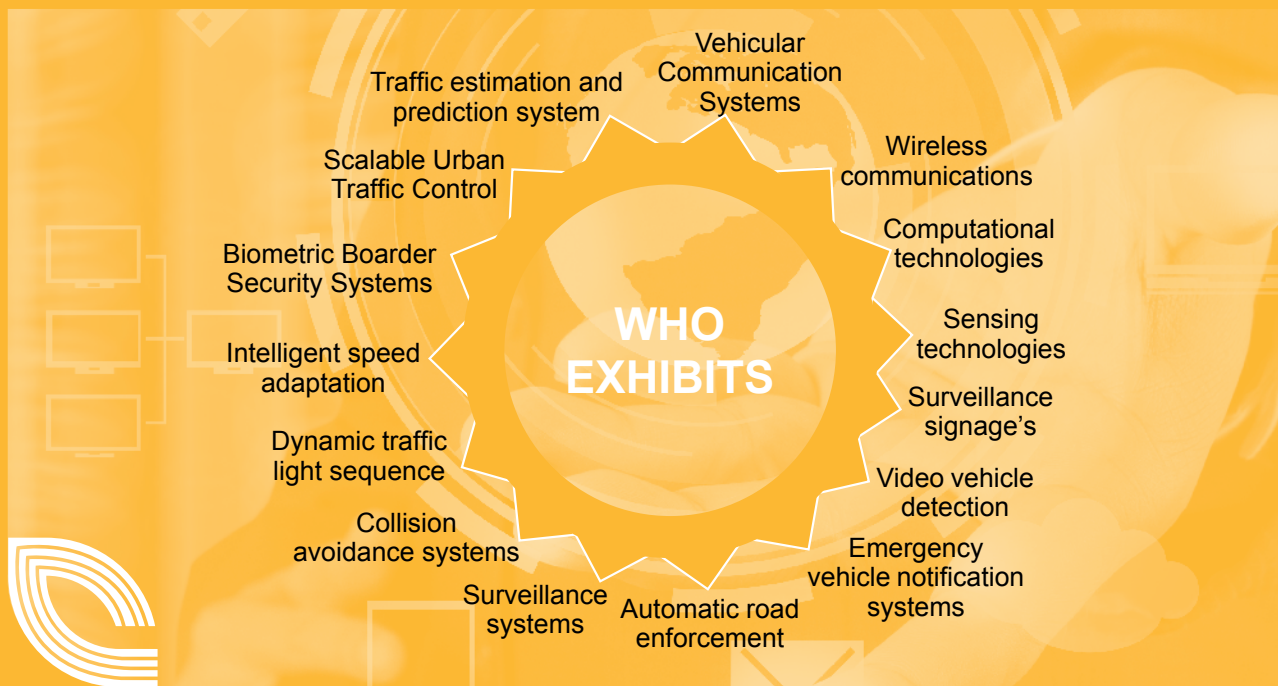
WHO EXHIBITS

Vehicular Communication Systems

Wireless communications

Computational technologies

Sensing technologies

Surveillance signage's

Video vehicle detection

Emergency vehicle notification systems

Automatic road enforcement

Surveillance systems

Collision avoidance systems

Dynamic traffic light sequence

Intelligent speed adaptation

Biometric Boarder Security Systems

Scalable Urban Traffic Control

Traffic estimation and prediction system